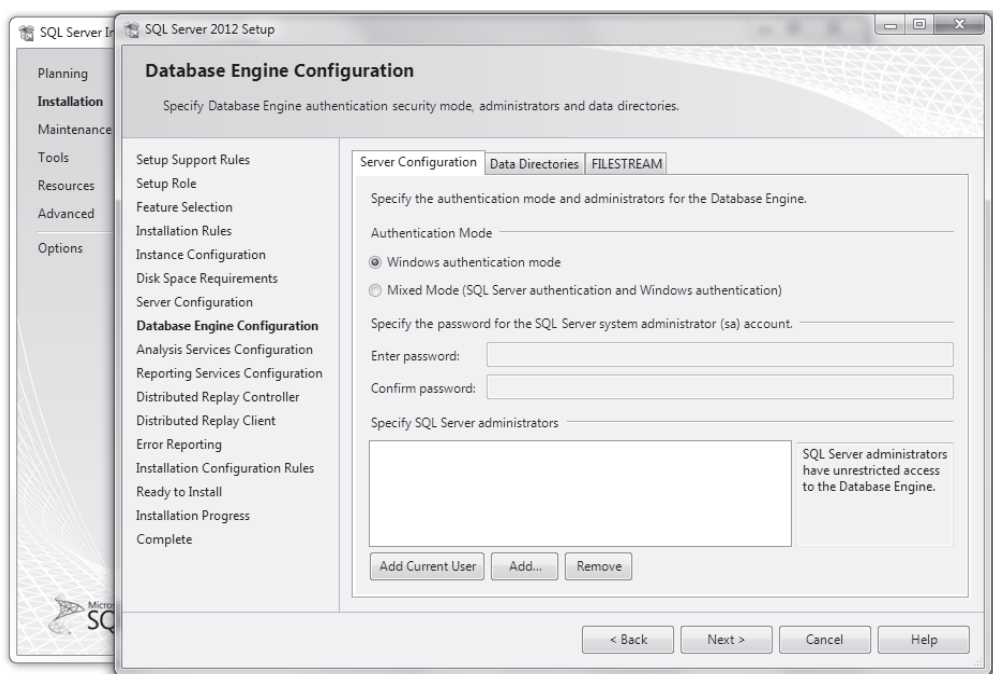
SQL Server Ir

Planning
Installation
Maintenance
Tools
Resources
Advanced
Options

Micro
SQ

SQL Server 2012 Setup

Database Engine Configuration

Specify Database Engine authentication security mode, administrators and data directories.

Setup Support Rules
Setup Role
Feature Selection
Installation Rules
Instance Configuration
Disk Space Requirements
Server Configuration
Database Engine Configuration
Analysis Services Configuration
Reporting Services Configuration
Distributed Replay Controller
Distributed Replay Client
Error Reporting
Installation Configuration Rules
Ready to Install
Installation Progress
Complete

Server Configuration | Data Directories | FILESTREAM

Specify the authentication mode and administrators for the Database Engine.

Authentication Mode

Windows authentication mode

Mixed Mode (SQL Server authentication and Windows authentication)

Specify the password for the SQL Server system administrator (sa) account.

Enter password:

Confirm password:

Specify SQL Server administrators

SQL Server administrators have unrestricted access to the Database Engine.

Add Current User | Add... | Remove

< Back | Next > | Cancel | Help